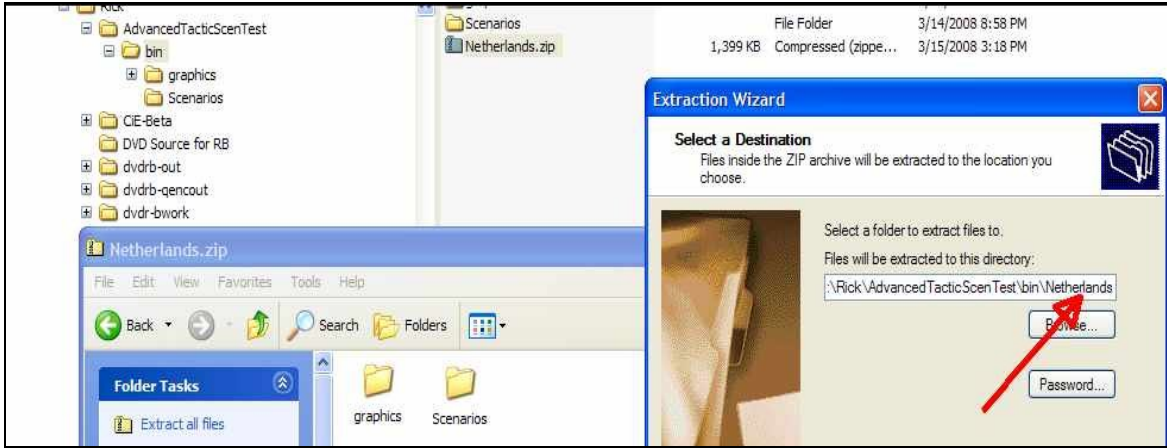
Rick
AdvancedTacticScenTest
bin
graphics
Scenarios
CiE-Beta
DVD Source for RB
dvdrb-out
dvdrb-qencout
dvdr-bwork

Scenarios
Netherlands.zip

File Folder 3/14/2008 8:58 PM
1,399 KB Compressed (zippe... 3/15/2008 3:18 PM

Extraction Wizard
Select a Destination
Files inside the ZIP archive will be extracted to the location you choose.

Select a folder to extract files to.
Files will be extracted to this directory:
:\Rick\AdvancedTacticScenTest\bin\Netherlands
Browse...
Password...

Netherlands.zip
File Edit View Favorites Tools Help
Back Search Folders
Folder Tasks
Extract all files
graphics Scenarios